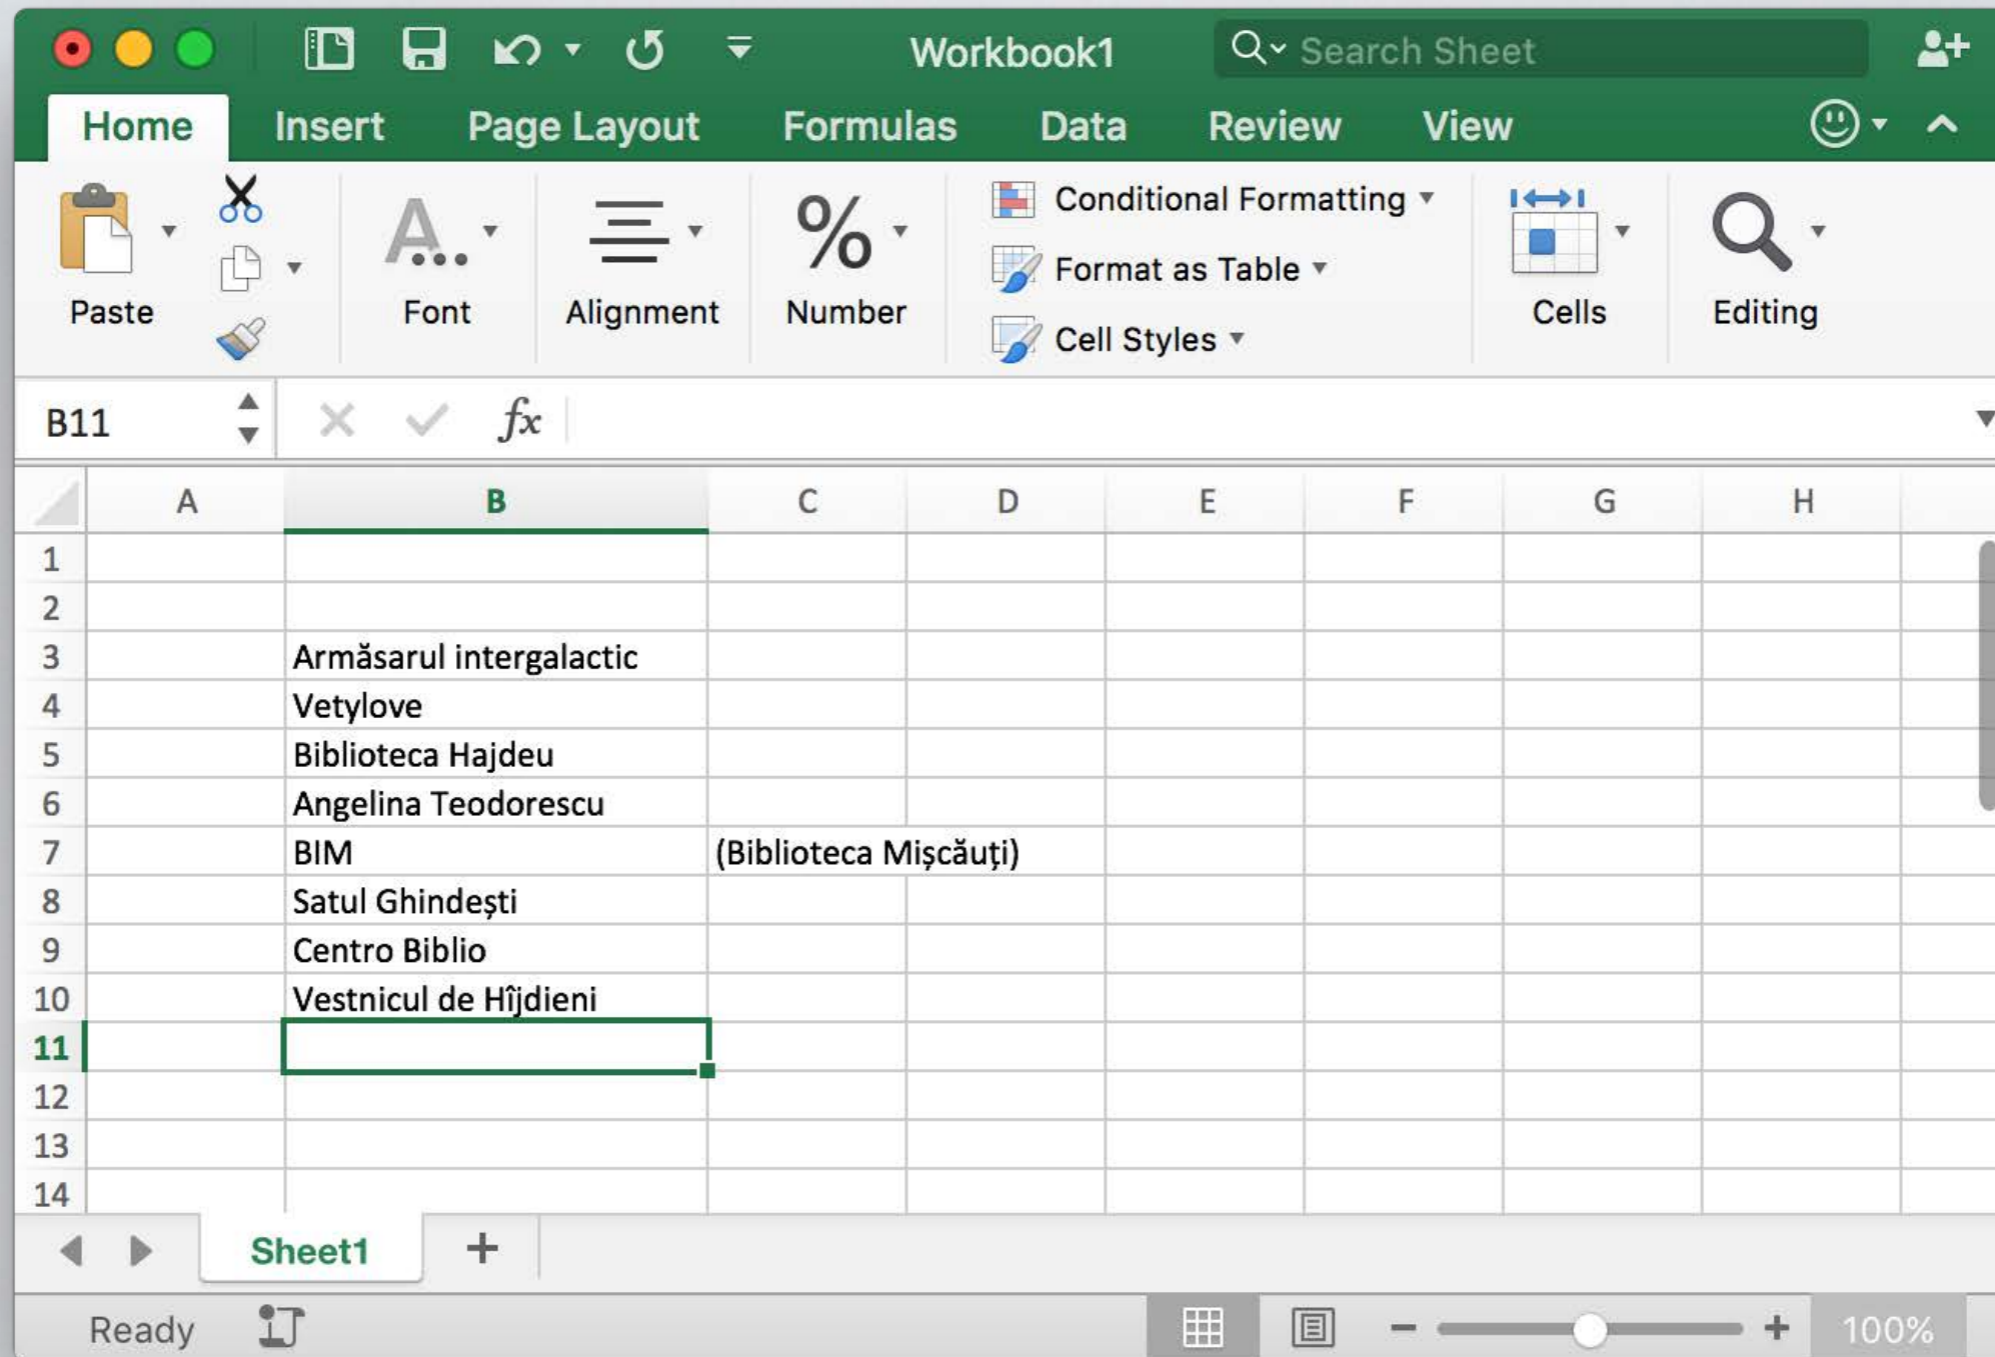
Workbook1

Search Sheet

Home Insert Page Layout Formulas Data Review View

Paste

Font

Alignment

Number

Conditional Formatting

Format as Table

Cell Styles

Cells

Editing

B11

$fx$

| | A | B | C | D | E | F | G | H |
|---|---|---|---|---|---|---|---|---|
| 1 | | | | | | | | |
| 2 | | | | | | | | |
| 3 | | Armăsarul intergalactic | | | | | | |
| 4 | | Vetylove | | | | | | |
| 5 | | Biblioteca Hajdeu | | | | | | |
| 6 | | Angelina Teodorescu | | | | | | |
| 7 | | BIM | (Biblioteca Mişcăuţi) | | | | | |
| 8 | | Satul Ghindești | | | | | | |
| 9 | | Centro Biblio | | | | | | |
| 10 | | Vestnicul de Hîjdieni | | | | | | |
| 11 | | | | | | | | |
| 12 | | | | | | | | |
| 13 | | | | | | | | |
| 14 | | | | | | | | |

Sheet1

+

Ready

100%